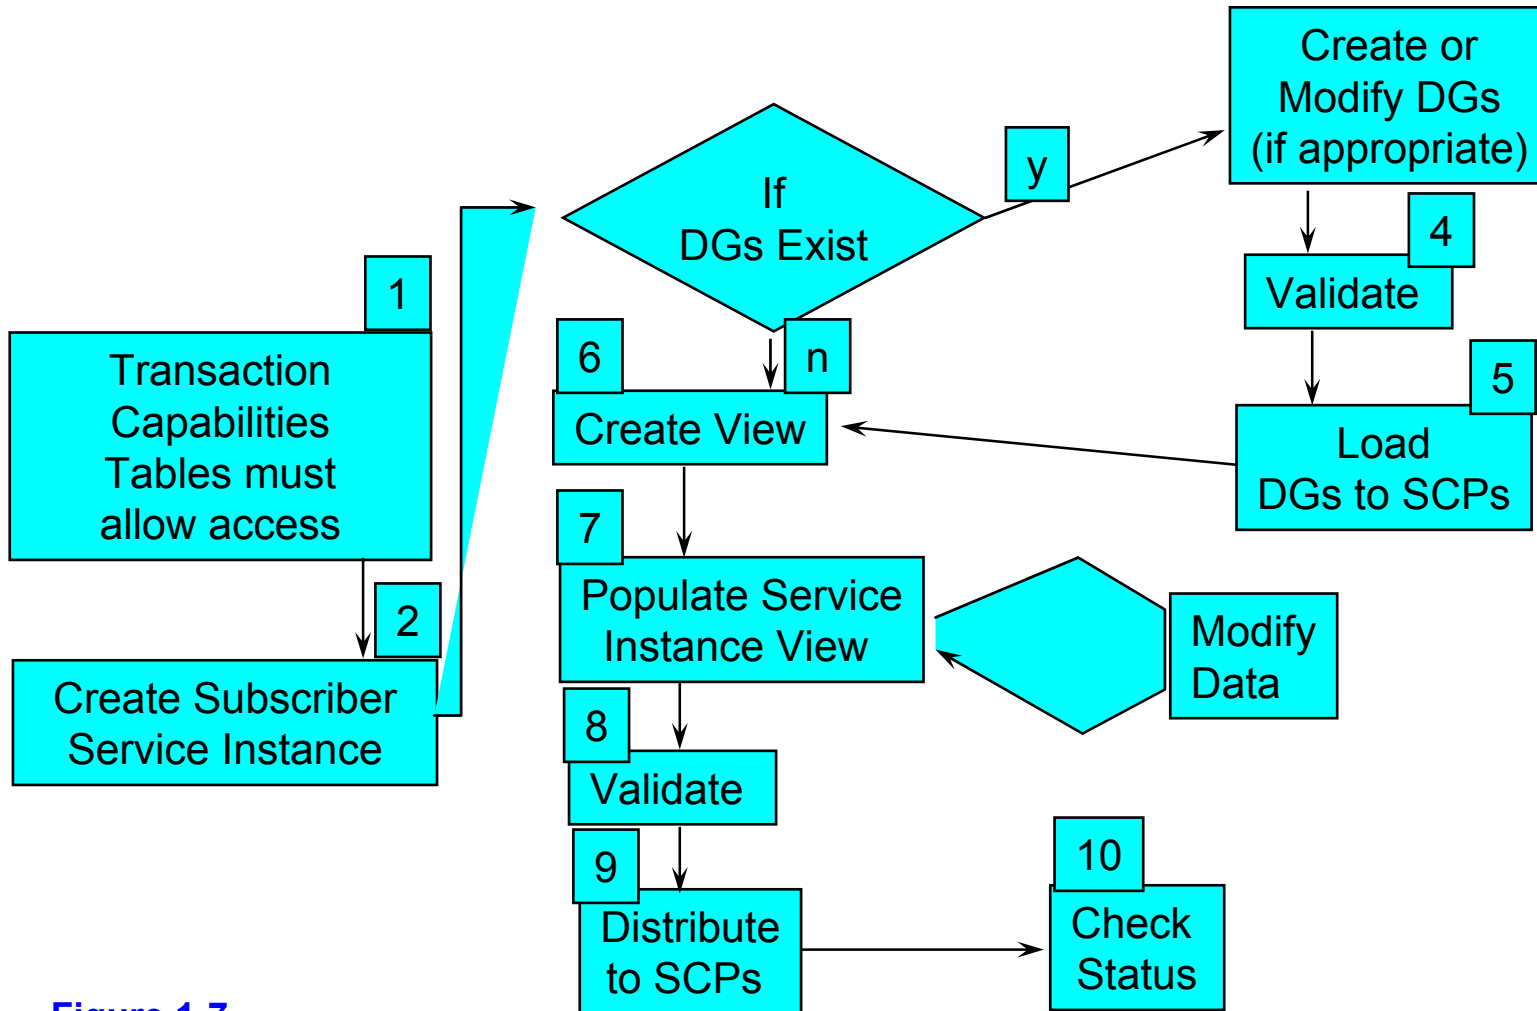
1

Transaction Capabilities Tables must allow access

2

Create Subscriber Service Instance

If DGs Exist

y

n

Create or Modify DGs (if appropriate)

4

Validate

5

Load DGs to SCPs

6

Create View

7

Populate Service Instance View

Modify Data

8

Validate

9

Distribute to SCPs

10

Check Status

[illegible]